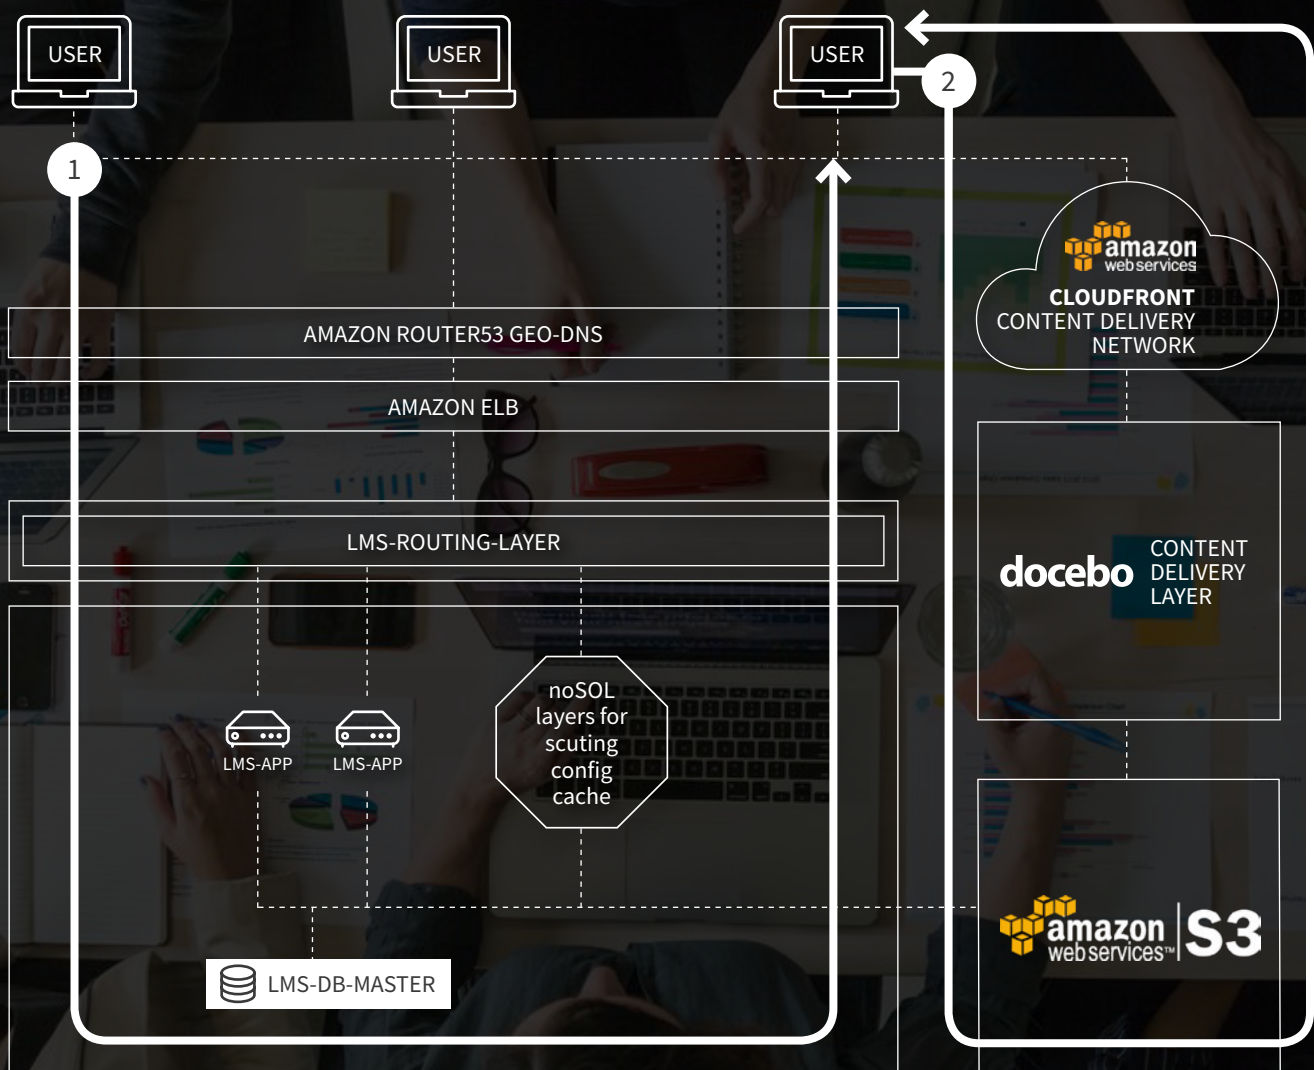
USER

USER

USER

2

1

amazon web services

CLOUDFRONT CONTENT DELIVERY NETWORK

AMAZON ROUTER53 GEO-DNS

AMAZON ELB

LMS-ROUTING-LAYER

docebo

CONTENT DELIVERY LAYER

noSOL layers for scuting config cache

LMS-APP

LMS-APP

amazon web services™ S3

LMS-DB-MASTER